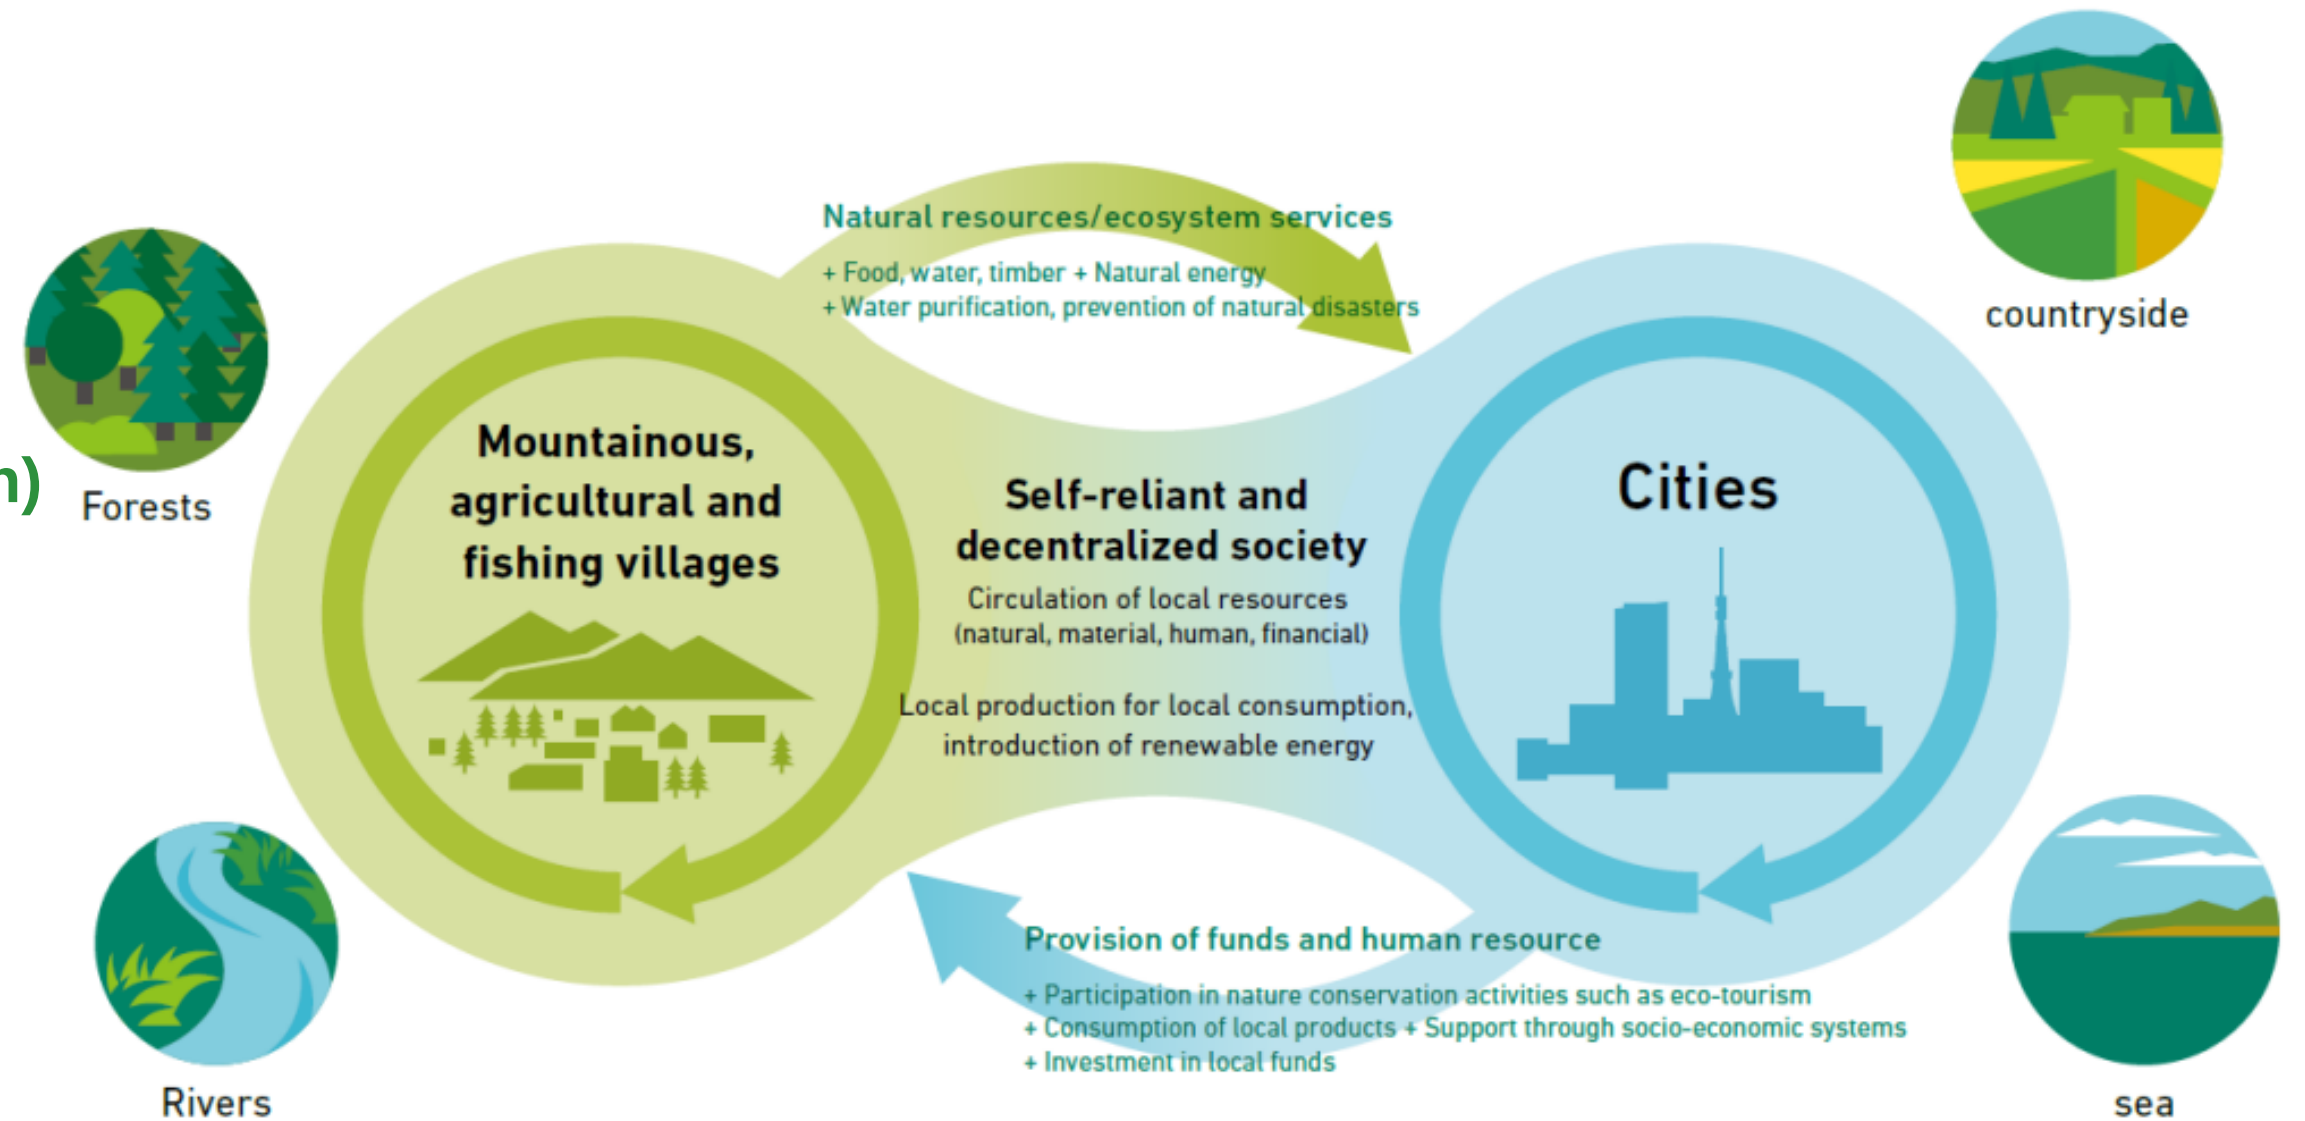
n)

Forests

Natural resources/ecosystem services

+ Food, water, timber + Natural energy
+ Water purification, prevention of natural disasters

countryside

Mountainous, agricultural and fishing villages

Self-reliant and decentralized society

Circulation of local resources (natural, material, human, financial)

Local production for local consumption, introduction of renewable energy

Cities

Rivers

Provision of funds and human resource

+ Participation in nature conservation activities such as eco-tourism
+ Consumption of local products + Support through socio-economic systems
+ Investment in local funds

sea